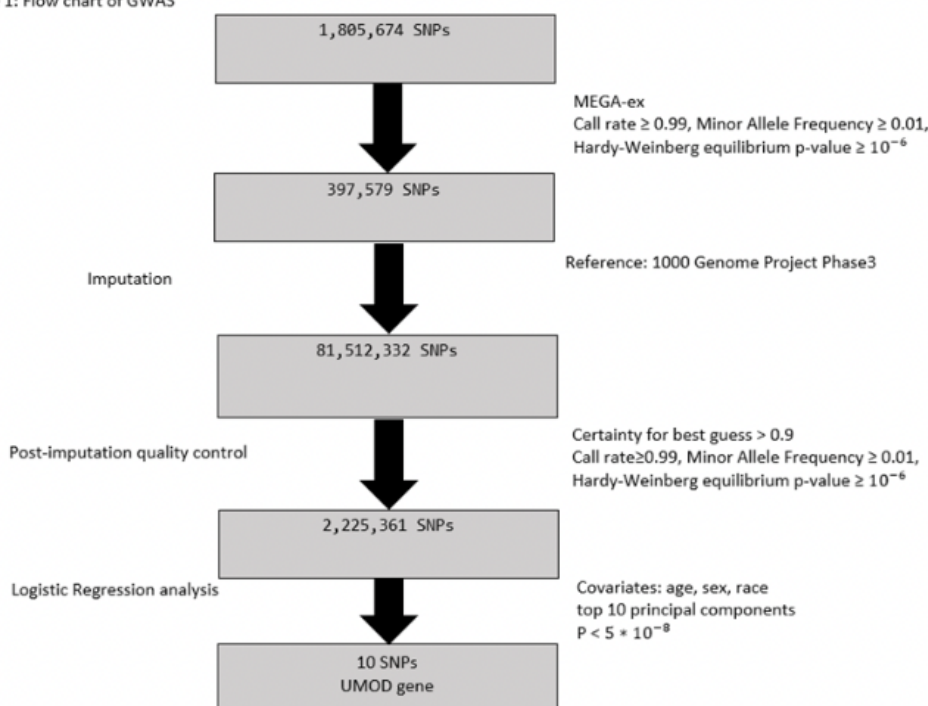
1: Flow chart of GWAS

1,805,674 SNPs

MEGA-ex
Call rate ≥ 0.99, Minor Allele Frequency ≥ 0.01, Hardy-Weinberg equilibrium p-value ≥ $10^{-6}$

397,579 SNPs

Imputation

Reference: 1000 Genome Project Phase3

81,512,332 SNPs

Post-imputation quality control

Certainty for best guess > 0.9
Call rate≥0.99, Minor Allele Frequency ≥ 0.01, Hardy-Weinberg equilibrium p-value ≥ $10^{-6}$

2,225,361 SNPs

Logistic Regression analysis

Covariates: age, sex, race
top 10 principal components
$P < 5 * 10^{-8}$

10 SNPs
UMOD gene